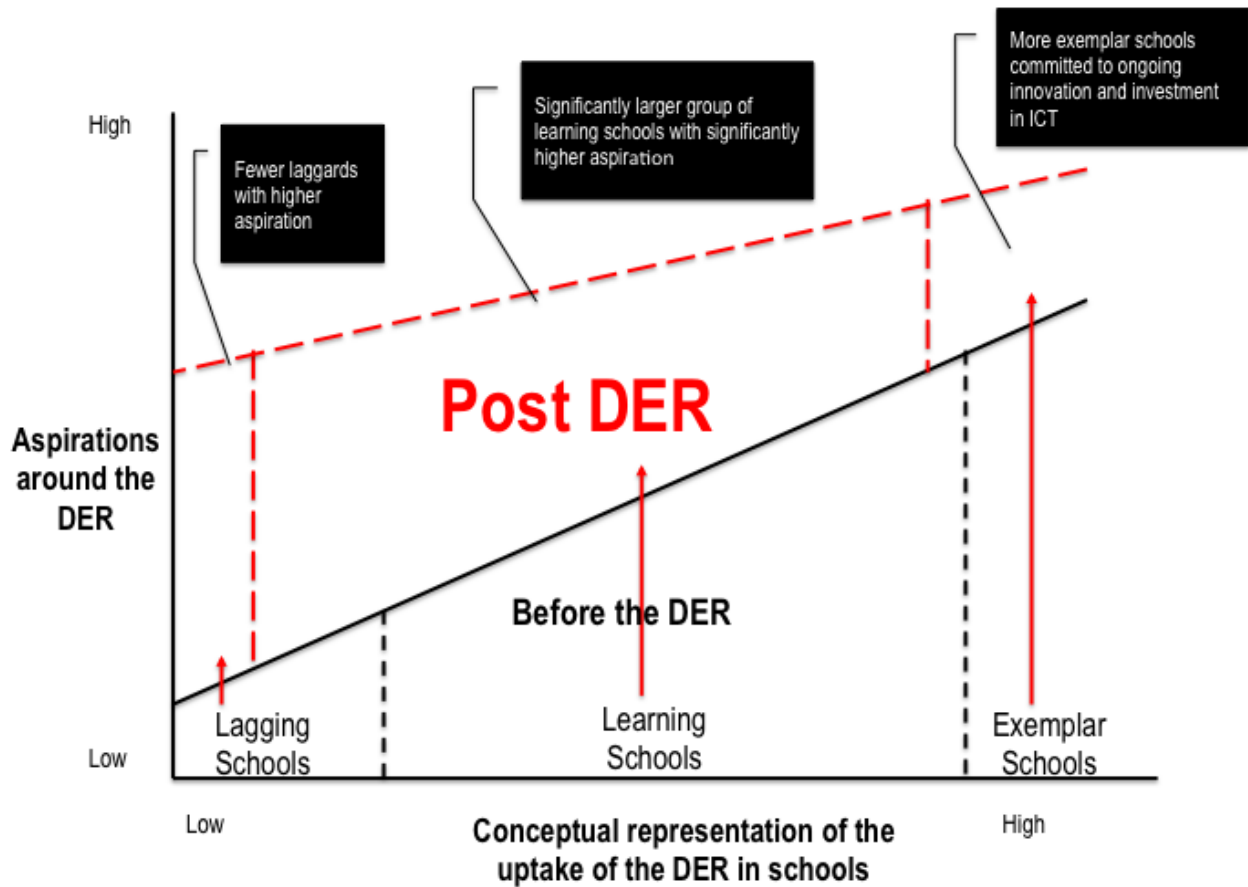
More exemplar schools committed to ongoing innovation and investment in ICT

Significantly larger group of learning schools with significantly higher aspiration

High

Fewer laggards with higher aspiration

Post DER

Aspirations around the DER

Before the DER

Lagging Schools

Learning Schools

Exemplar Schools

Low

Low

Conceptual representation of the uptake of the DER in schools

High